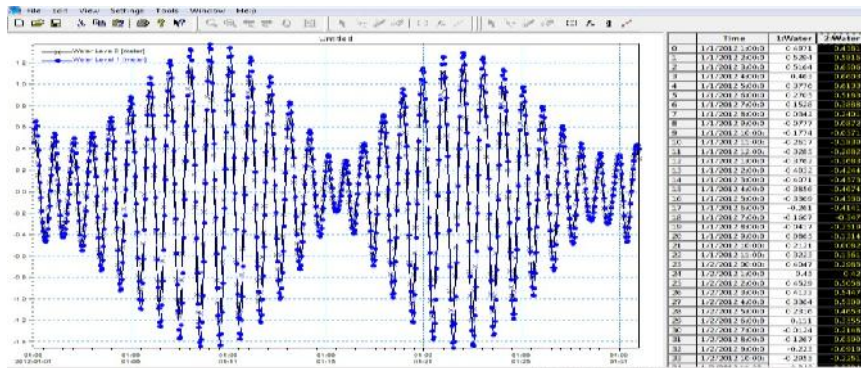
File Edit View Settings Tools Window Help

Untitled

Water Level 0 [meter]
Water Level 1 [meter]

1.2
1.0
0.8
0.6
0.4
0.2
0
-0.2
-0.4
-0.6
-0.8
-1.0
-1.2

01:00
2012-01-01
01:05
01:11
01:16
01:21
01:26
01:31

| | Time | 1:Water | 2:Water |
|---|---|---|---|
| 0 | 1/1/2012 1:00:0 | 0.6371 | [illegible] |
| 1 | 1/1/2012 1:00:0 | 0.5264 | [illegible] |
| 2 | 1/1/2012 1:30:0 | 0.5264 | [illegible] |
| 3 | 1/1/2012 4:00:0 | 0.463 | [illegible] |
| 4 | 1/1/2012 5:00:0 | 0.3776 | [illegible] |
| 5 | 1/1/2012 6:00:0 | 0.2765 | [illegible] |
| 6 | 1/1/2012 7:00:0 | 0.1528 | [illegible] |
| 7 | 1/1/2012 8:00:0 | 0.0342 | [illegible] |
| 8 | 1/1/2012 9:00:0 | -0.0777 | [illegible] |
| 9 | 1/1/2012 10:00:0 | -0.1774 | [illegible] |
| 10 | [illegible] | -0.2657 | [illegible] |
| 11 | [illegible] | -0.3285 | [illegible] |
| 12 | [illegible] | -0.3782 | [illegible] |
| 13 | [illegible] | -0.4002 | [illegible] |
| 14 | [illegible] | -0.4071 | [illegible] |
| 15 | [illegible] | -0.3856 | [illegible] |
| 16 | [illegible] | -0.3365 | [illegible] |
| 17 | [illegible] | -0.281 | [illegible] |
| 18 | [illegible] | -0.1807 | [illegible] |
| 19 | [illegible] | -0.0417 | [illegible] |
| 20 | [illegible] | 0.0865 | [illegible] |
| 21 | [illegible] | 0.2121 | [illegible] |
| 22 | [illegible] | 0.3223 | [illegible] |
| 23 | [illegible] | 0.3947 | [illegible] |
| 24 | 1/2/2012 1:00:0 | 0.43 | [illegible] |
| 25 | 1/2/2012 2:00:0 | 0.4528 | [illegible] |
| 26 | 1/2/2012 3:00:0 | 0.4233 | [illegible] |
| 27 | 1/2/2012 4:00:0 | 0.3364 | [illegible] |
| 28 | 1/2/2012 5:00:0 | 0.2305 | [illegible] |
| 29 | 1/2/2012 6:00:0 | 0.131 | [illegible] |
| 30 | 1/2/2012 7:00:0 | -0.0124 | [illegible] |
| 31 | 1/2/2012 8:00:0 | -0.1267 | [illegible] |
| 32 | 1/2/2012 9:00:0 | -0.2223 | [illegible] |
| 33 | 1/2/2012 10:00:0 | -0.2853 | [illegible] |